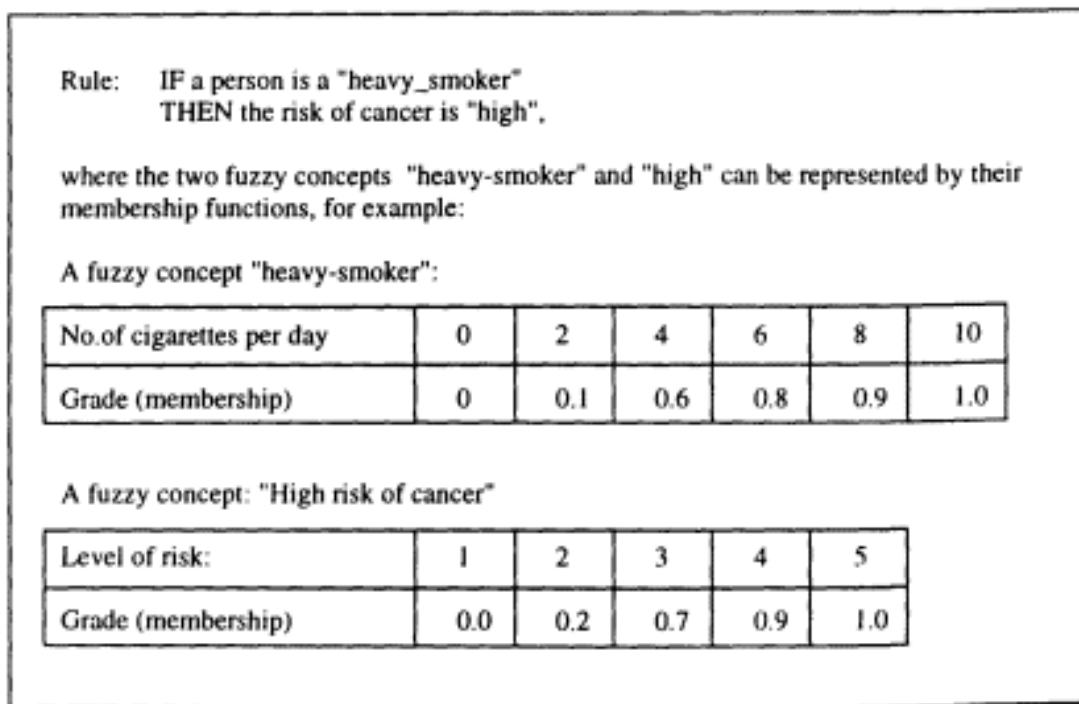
Rule: IF a person is a "heavy_smoker"
THEN the risk of cancer is "high",

where the two fuzzy concepts "heavy-smoker" and "high" can be represented by their membership functions, for example:

A fuzzy concept "heavy-smoker":

| No.of cigarettes per day | 0 | 2 | 4 | 6 | 8 | 10 |
|---|---|---|---|---|---|---|
| Grade (membership) | 0 | 0.1 | 0.6 | 0.8 | 0.9 | 1.0 |

A fuzzy concept: "High risk of cancer"

| Level of risk: | 1 | 2 | 3 | 4 | 5 |
|---|---|---|---|---|---|
| Grade (membership) | 0.0 | 0.2 | 0.7 | 0.9 | 1.0 |